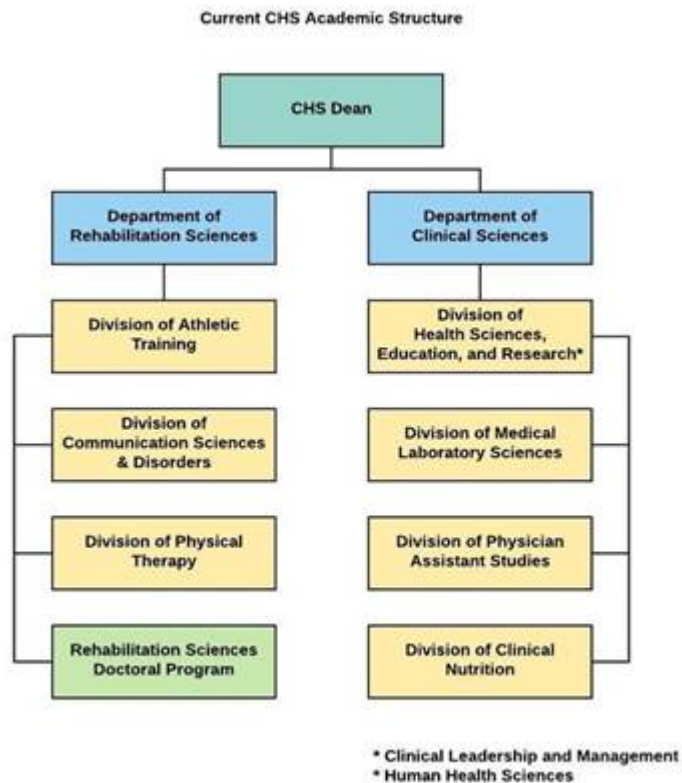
Current CHS Academic Structure

CHS Dean

Department of Rehabilitation Sciences

Division of Athletic Training

Division of Communication Sciences & Disorders

Division of Physical Therapy

Rehabilitation Sciences Doctoral Program

Department of Clinical Sciences

Division of Health Sciences, Education, and Research*

Division of Medical Laboratory Sciences

Division of Physician Assistant Studies

Division of Clinical Nutrition

* Clinical Leadership and Management
* Human Health Sciences